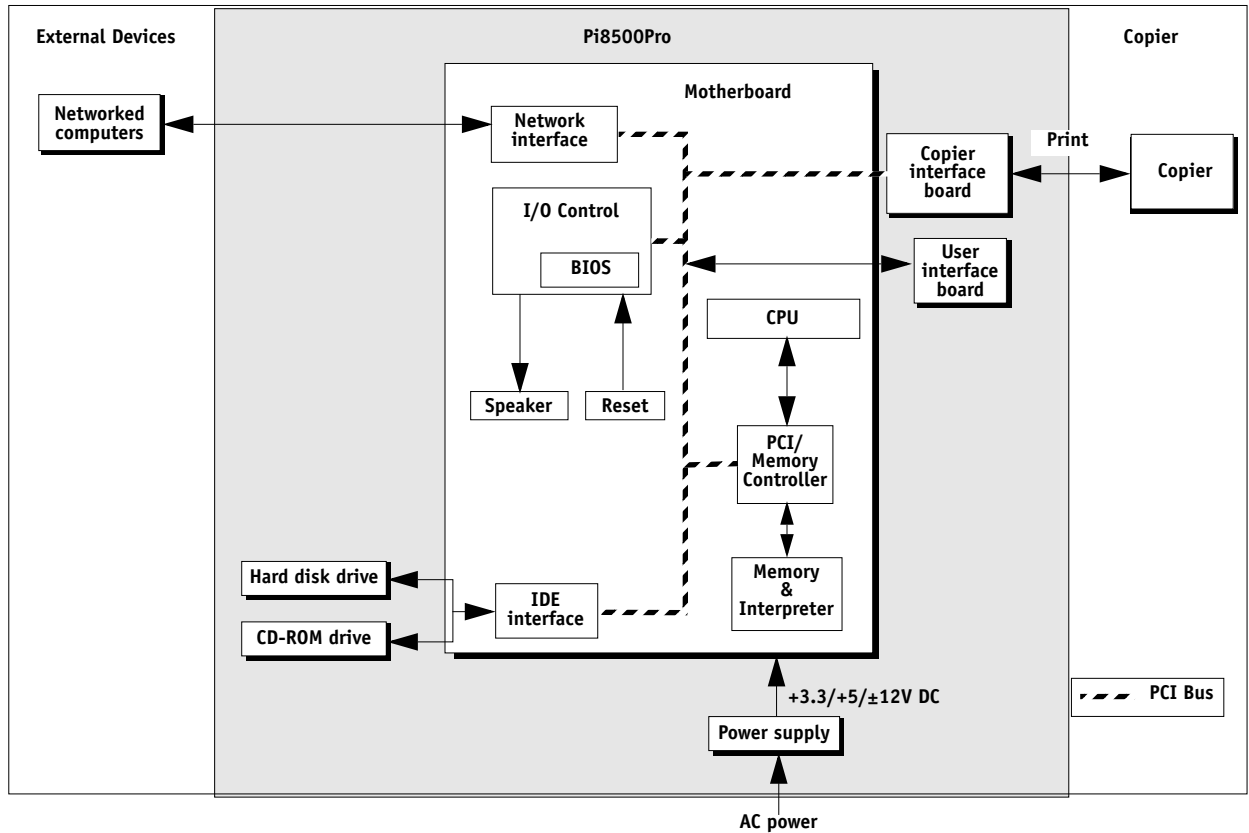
External Devices

Pi8500Pro

Copier

Motherboard

Networked computers

Network interface

Print

Copier interface board

Copier

I/O Control

BIOS

User interface board

CPU

Speaker

Reset

PCI/ Memory Controller

Memory & Interpreter

Hard disk drive

IDE interface

CD-ROM drive

+3.3/+5/±12V DC

PCI Bus

Power supply

AC power